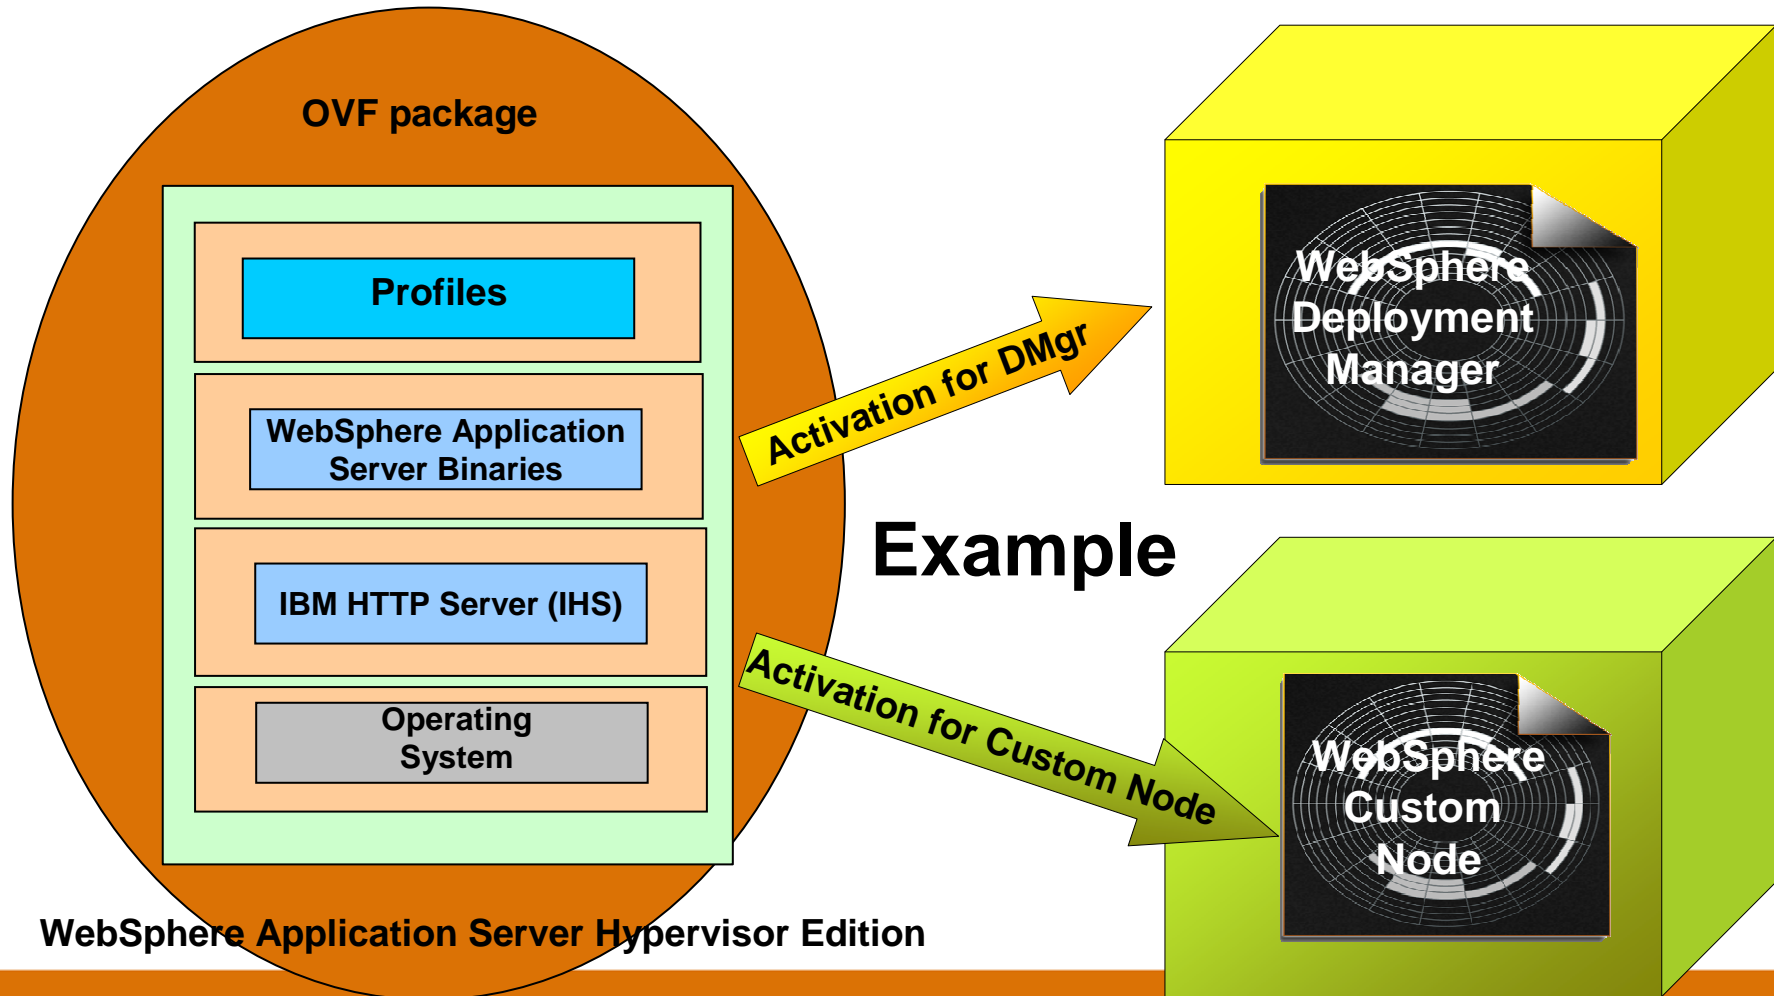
OVF package

Profiles

WebSphere Application Server Binaries

IBM HTTP Server (IHS)

Operating System

Activation for DMgr

WebSphere Deployment Manager

Example

Activation for Custom Node

WebSphere Custom Node

WebSphere Application Server Hypervisor Edition